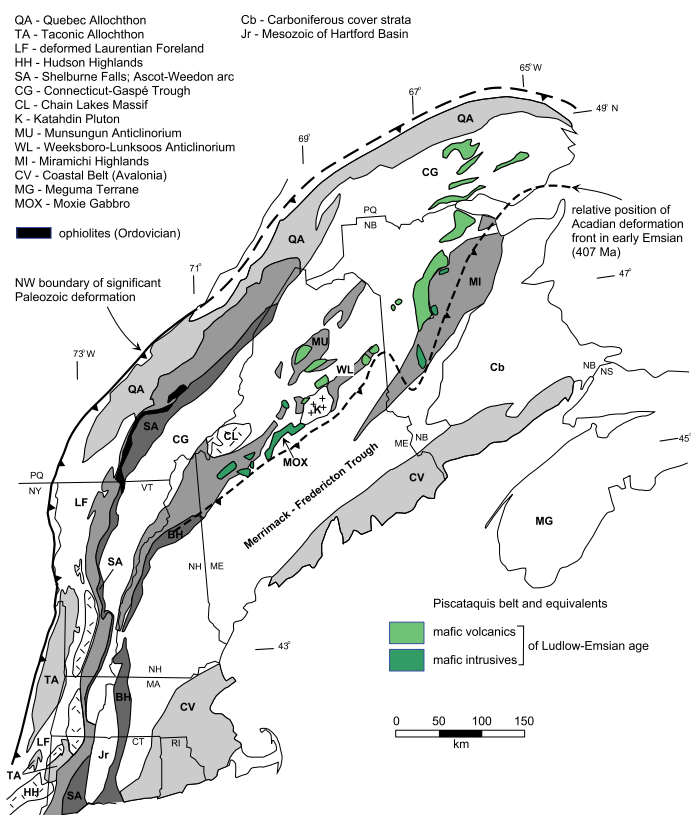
QA - Quebec Allochthon
TA - Taconic Allochthon
LF - deformed Laurentian Foreland
HH - Hudson Highlands
SA - Shelburne Falls; Ascot-Weedon arc
CG - Connecticut-Gaspé Trough
CL - Chain Lakes Massif
K - Katahdin Pluton
MU - Munsungun Anticlinorium
WL - Weeksboro-Lunksoos Anticlinorium
MI - Miramichi Highlands
CV - Coastal Belt (Avalonia)
MG - Meguma Terrane
MOX - Moxie Gabbro

Cb - Carboniferous cover strata
Jr - Mesozoic of Hartford Basin

ophiolites (Ordovician)

65° W
67°
49° N
69°
QA
CG
PQ
NB
relative position of Acadian deformation front in early Emsian (407 Ma)
QA
71°
47°
NW boundary of significant Paleozoic deformation
MI
MU
73° W
WL
Cb
NB
NS
QA
K
SA
CG
CL
MOX
ME
NB
45°
PQ
NY
VT
LF
CV
Merrimack - Fredericton Trough
BH
MG
SA
NH
ME
Piscataquis belt and equivalents
mafic volcanics
mafic intrusives
of Ludlow-Emsian age
43°
TA
NH
MA
BH
CV
0
50
100
150
km
LF
CT
RI
Jr
TA
HH
SA